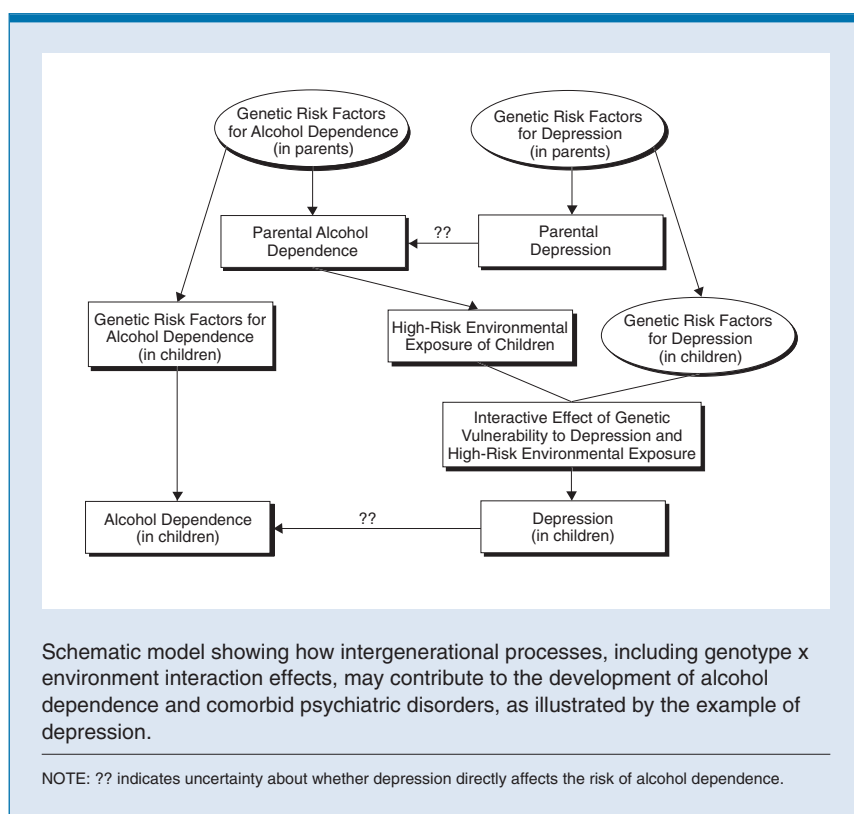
Genetic Risk Factors for Alcohol Dependence (in parents)

Genetic Risk Factors for Depression (in parents)

Parental Alcohol Dependence

??

Parental Depression

Genetic Risk Factors for Alcohol Dependence (in children)

High-Risk Environmental Exposure of Children

Genetic Risk Factors for Depression (in children)

Interactive Effect of Genetic Vulnerability to Depression and High-Risk Environmental Exposure

Alcohol Dependence (in children)

??

Depression (in children)

Schematic model showing how intergenerational processes, including genotype x environment interaction effects, may contribute to the development of alcohol dependence and comorbid psychiatric disorders, as illustrated by the example of depression.

NOTE: ?? indicates uncertainty about whether depression directly affects the risk of alcohol dependence.